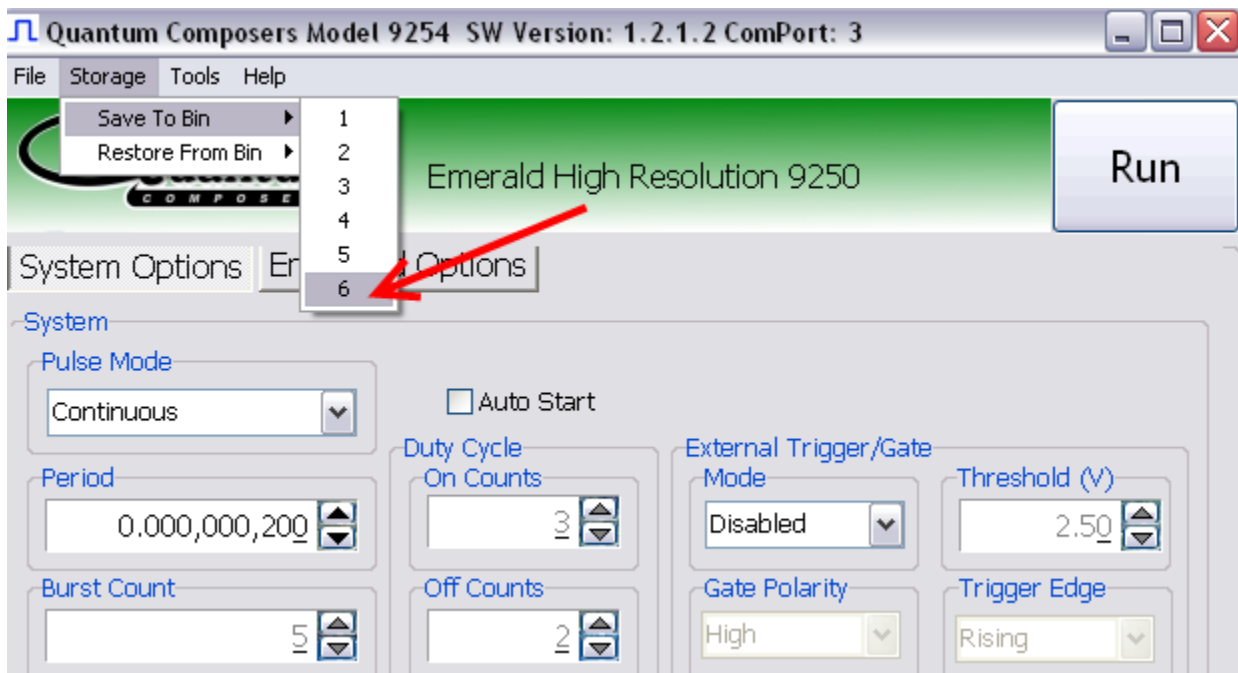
Quantum Composers Model 9254 SW Version: 1.2.1.2 ComPort: 3

File Storage Tools Help

Save To Bin
Restore From Bin

1
2
3
4
5
6

COMPOSE

Emerald High Resolution 9250

Run

System Options En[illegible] Options

System

Pulse Mode

Continuous

Auto Start

Duty Cycle

External Trigger/Gate

Period

0.000,000,200

On Counts

3

Mode

Disabled

Threshold (V)

2.50

Burst Count

5

Off Counts

2

Gate Polarity

High

Trigger Edge

Rising